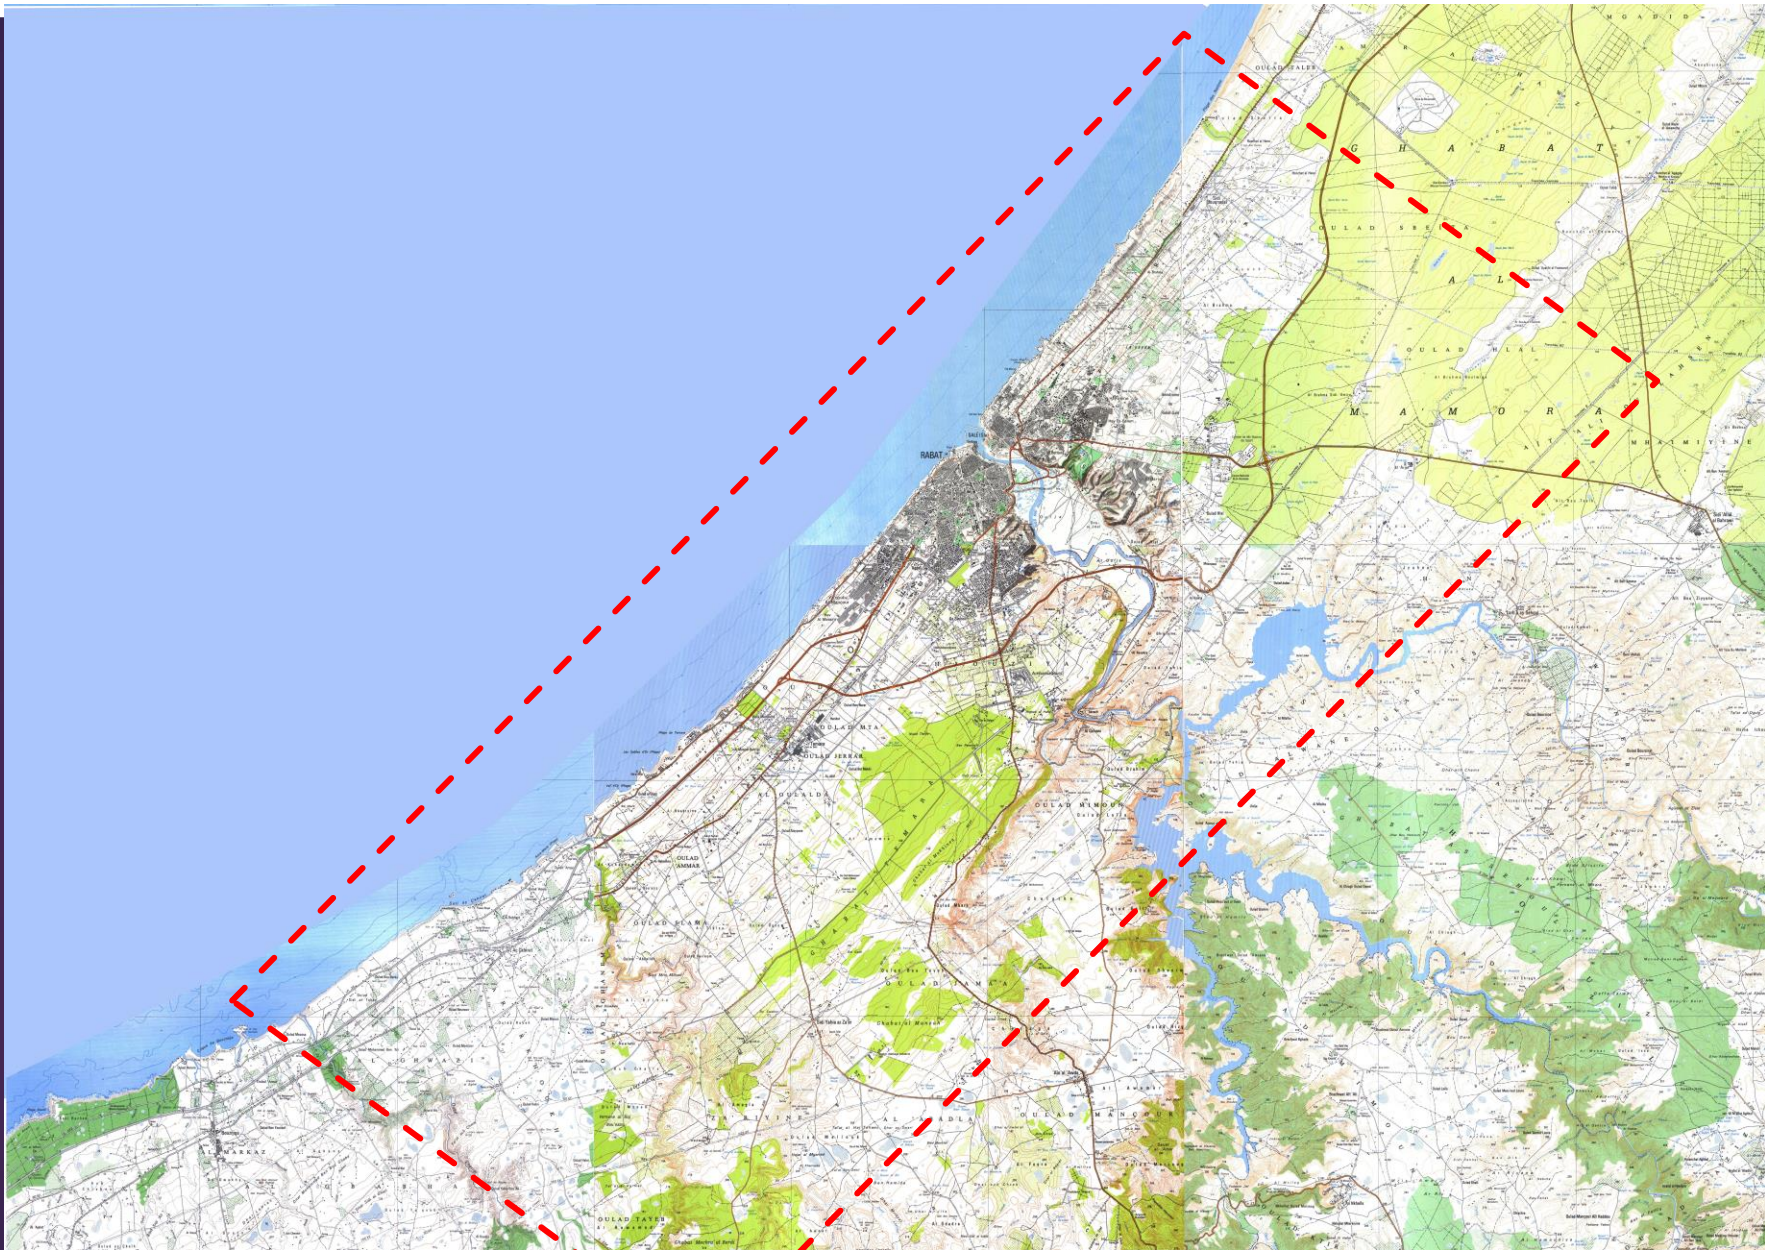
RABAT
SALE
G H A B A T
A L
M A M O R A
OULAD SBETA
OULAD HLAL
MHAMIYINE
OULAD MTA
OULAD JERRAR
AL OULALDA
OULAD AMMAR
OULAD SLAMA
OULAD MIMOUN
GHABAT TEMARA
OULAD DAMAA
AL ARAB
OULAD MANSOUR
OULAD TAYEB
L GHWAZI
AL MARKAZ
OULAD TALEB